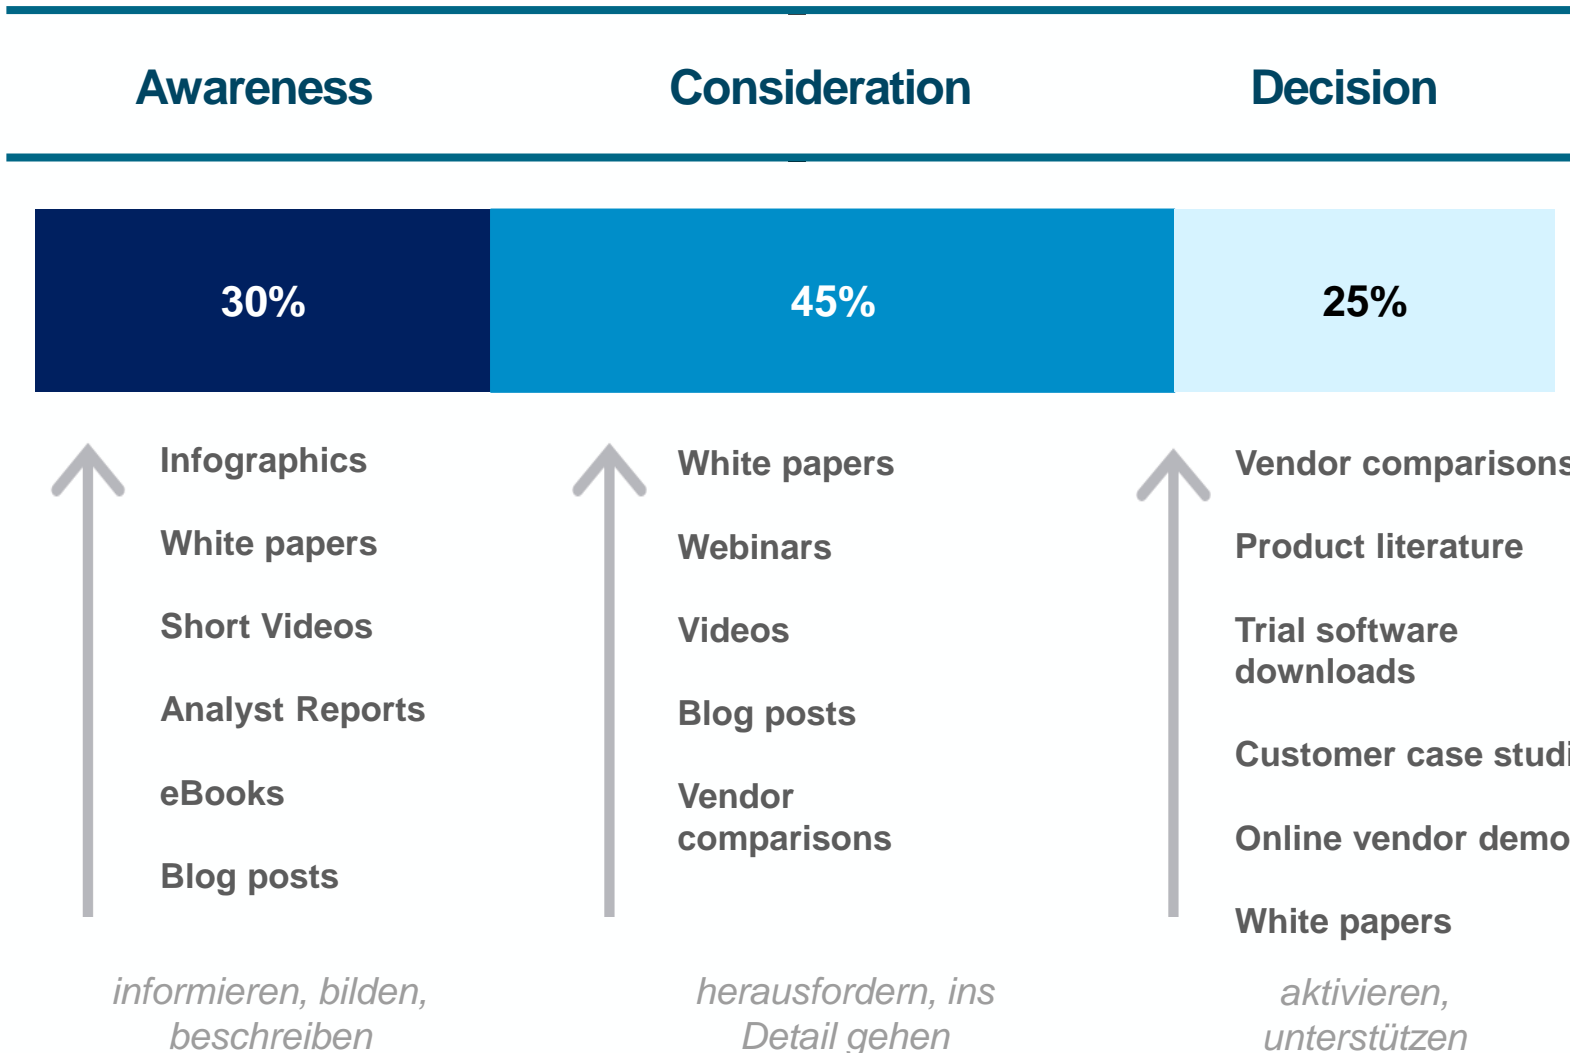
Awareness

Consideration

Decision

30%

45%

25%

Infographics

White papers

Short Videos

Analyst Reports

eBooks

Blog posts

White papers

Webinars

Videos

Blog posts

Vendor comparisons

Vendor comparisons

Product literature

Trial software downloads

Customer case studi

Online vendor demo

White papers

informieren, bilden, beschreiben

herausfordern, ins Detail gehen

aktivieren, unterstützen